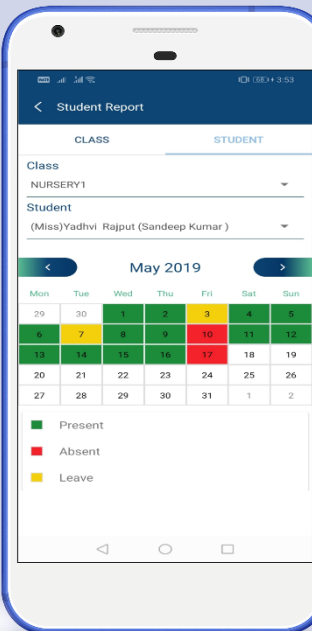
3:53

Student Report

CLASS STUDENT

Class
NURSERY1

Student
(Miss)Yadhvi Rajput (Sandeep Kumar )

May 2019

| Mon | Tue | Wed | Thu | Fri | Sat | Sun |
|---|---|---|---|---|---|---|
| 29 | 30 | 1 | 2 | 3 | 4 | 5 |
| 6 | 7 | 8 | 9 | 10 | 11 | 12 |
| 13 | 14 | 15 | 16 | 17 | 18 | 19 |
| 20 | 21 | 22 | 23 | 24 | 25 | 26 |
| 27 | 28 | 29 | 30 | 31 | 1 | 2 |

Present
Absent
Leave